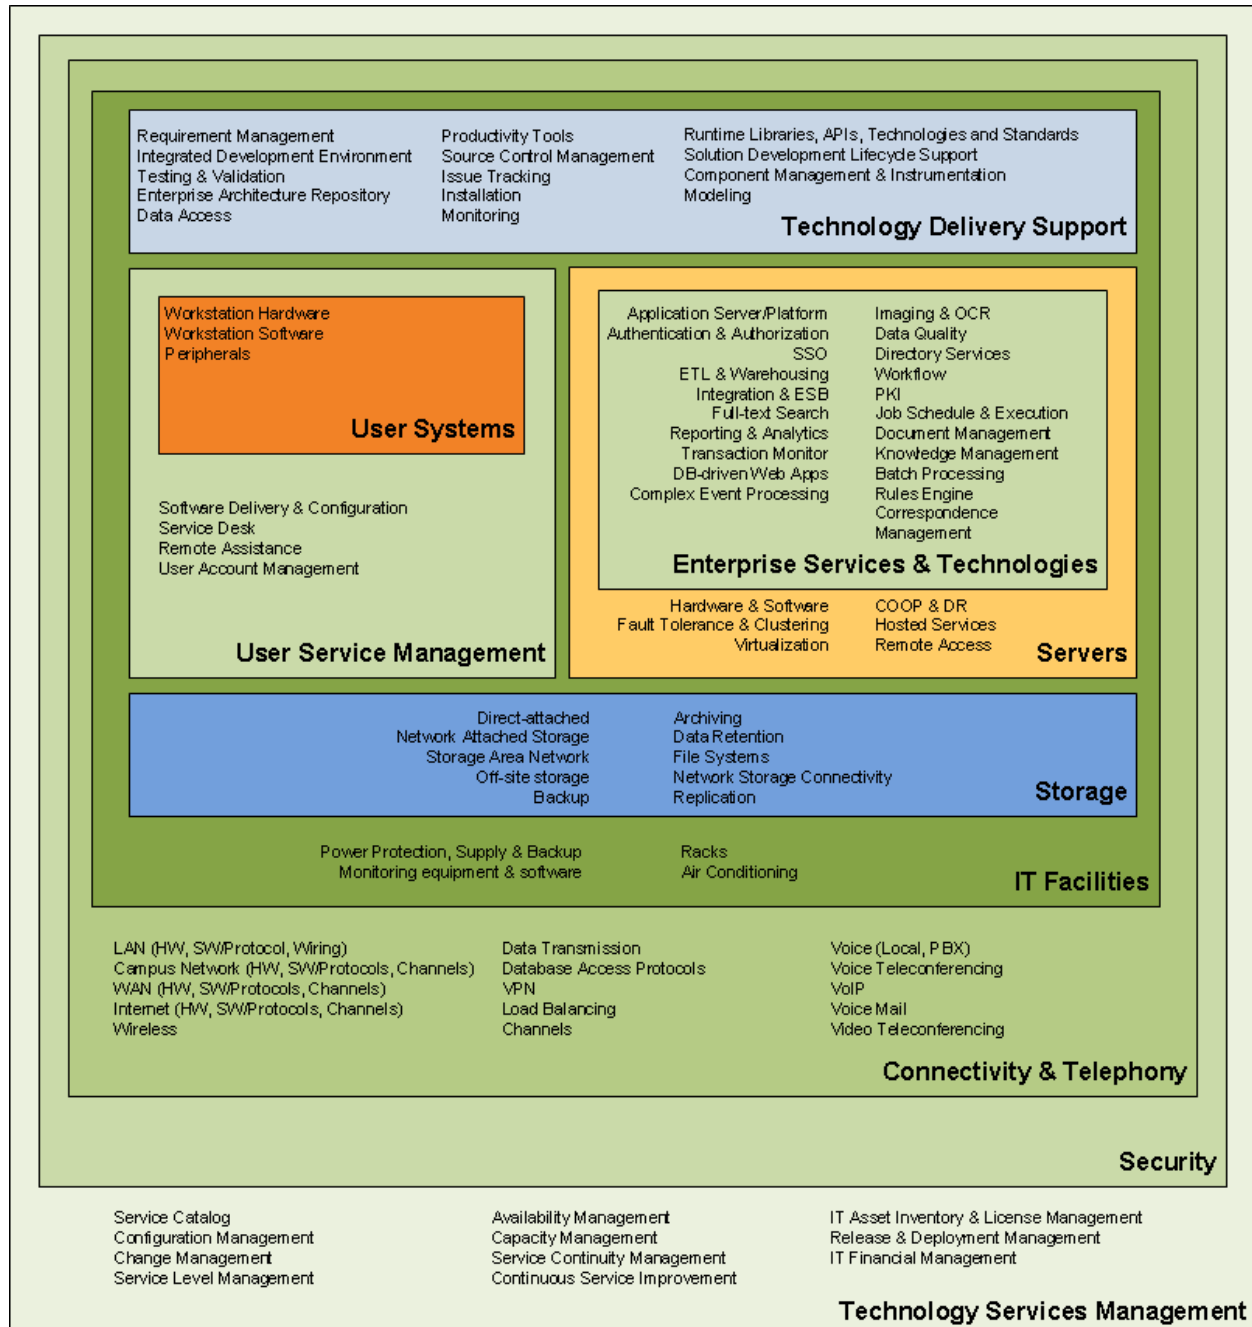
Requirement Management
Integrated Development Environment
Testing & Validation
Enterprise Architecture Repository
Data Access

Productivity Tools
Source Control Management
Issue Tracking
Installation
Monitoring

Runtime Libraries, APIs, Technologies and Standards
Solution Development Lifecycle Support
Component Management & Instrumentation
Modeling

Technology Delivery Support

Workstation Hardware
Workstation Software
Peripherals

User Systems

Software Delivery & Configuration
Service Desk
Remote Assistance
User Account Management

User Service Management

Application Server/Platform
Authentication & Authorization
SSO
ETL & Warehousing
Integration & ESB
Full-text Search
Reporting & Analytics
Transaction Monitor
DB-driven Web Apps
Complex Event Processing

Imaging & OCR
Data Quality
Directory Services
Workflow
PKI
Job Schedule & Execution
Document Management
Knowledge Management
Batch Processing
Rules Engine
Correspondence Management

Enterprise Services & Technologies

Hardware & Software
Fault Tolerance & Clustering
Virtualization

COOP & DR
Hosted Services
Remote Access

Servers

Direct-attached
Network Attached Storage
Storage Area Network
Off-site storage
Backup

Archiving
Data Retention
File Systems
Network Storage Connectivity
Replication

Storage

Power Protection, Supply & Backup
Monitoring equipment & software

Racks
Air Conditioning

IT Facilities

LAN (HW, SW/Protocol, Wiring)
Campus Network (HW, SW/Protocols, Channels)
WAN (HW, SW/Protocols, Channels)
Internet (HW, SW/Protocols, Channels)
Wireless

Data Transmission
Database Access Protocols
VPN
Load Balancing
Channels

Voice (Local, PBX)
Voice Teleconferencing
VoIP
Voice Mail
Video Teleconferencing

Connectivity & Telephony

Security

Service Catalog
Configuration Management
Change Management
Service Level Management

Availability Management
Capacity Management
Service Continuity Management
Continuous Service Improvement

IT Asset Inventory & License Management
Release & Deployment Management
IT Financial Management

Technology Services Management